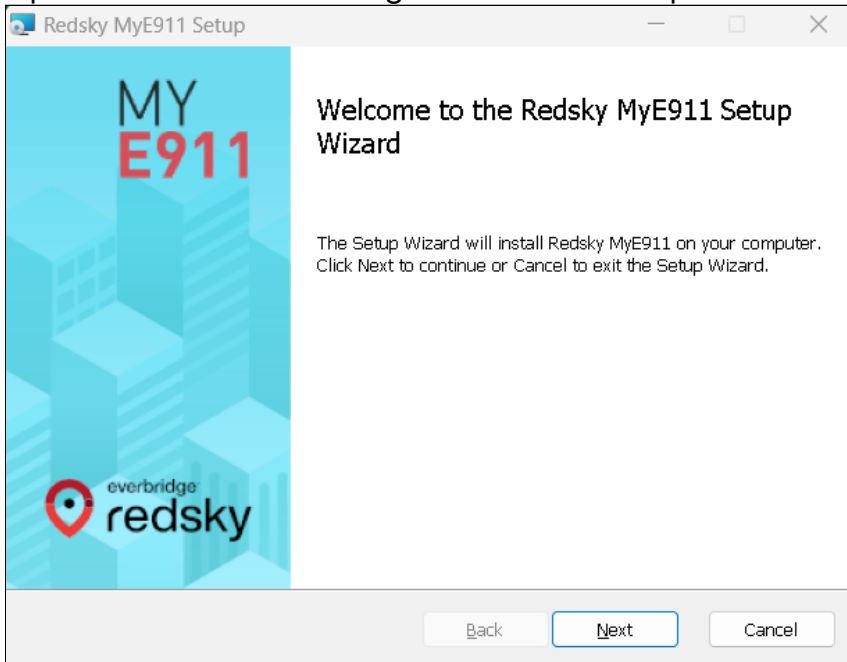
Redsky MyE911 Setup

MY
E911

everbridge
redsky

Welcome to the Redsky MyE911 Setup Wizard

The Setup Wizard will install Redsky MyE911 on your computer. Click Next to continue or Cancel to exit the Setup Wizard.

Back
Next
Cancel